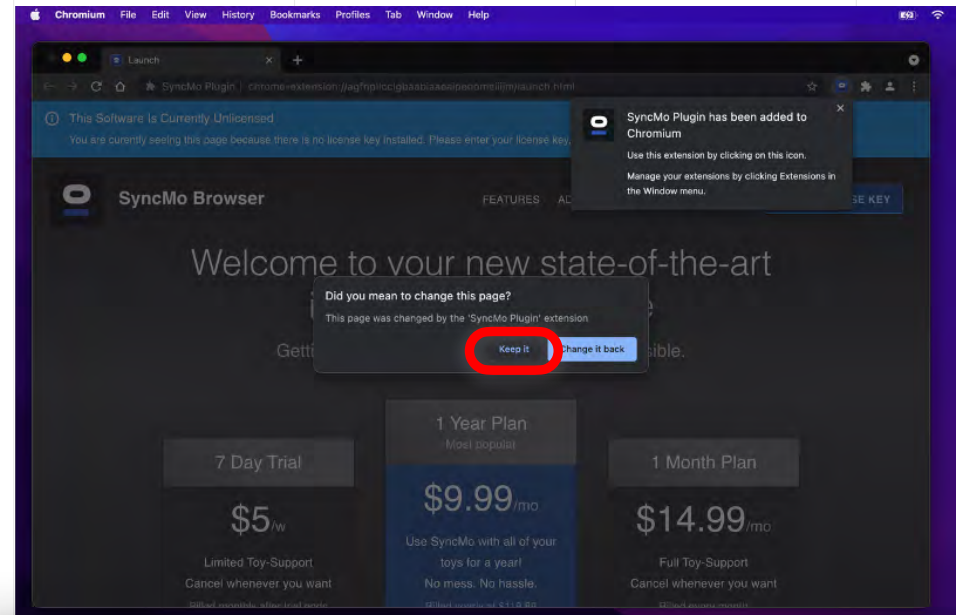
Chromium File Edit View History Bookmarks Profiles Tab Window Help

Launch

SyncMo Plugin | chrome-extension://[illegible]/launch.html

This Software Is Currently Unlicensed

You are currently seeing this page because there is no license key installed. Please enter your license key

SyncMo Plugin has been added to Chromium

Use this extension by clicking on this icon.

Manage your extensions by clicking Extensions in the Window menu.

SyncMo Browser

FEATURES AD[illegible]

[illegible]SE KEY

Welcome to your new state-of-the-art

Did you mean to change this page?

This page was changed by the 'SyncMo Plugin' extension

Keep it

Change it back

Getti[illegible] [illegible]sible.

1 Year Plan

Most popular

7 Day Trial

1 Month Plan

$5/w

$9.99/mo

$14.99/mo

Limited Toy-Support

Cancel whenever you want

Billed monthly, after trial ends

Use SyncMo with all of your toys for a year!

No mess. No hassle.

Billed yearly at $119.88

Full Toy-Support

Cancel whenever you want

Billed every month